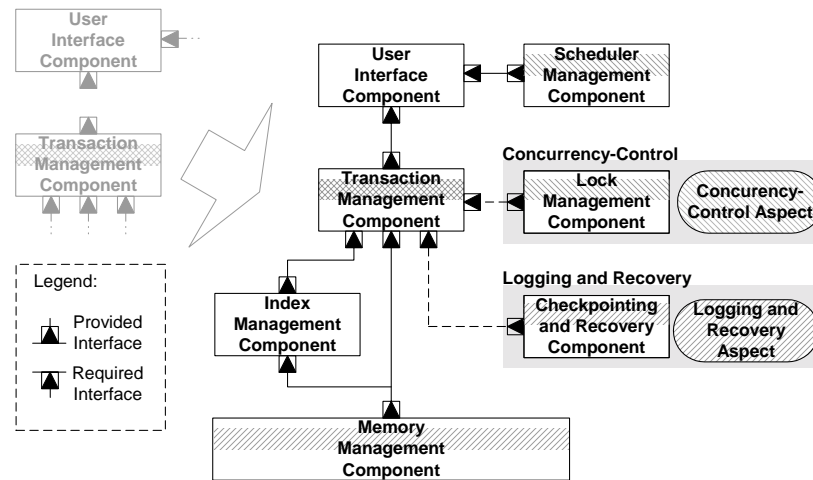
User Interface Component

Transaction Management Component

Legend:

Provided Interface

Required Interface

User Interface Component

Scheduler Management Component

Concurrency-Control

Transaction Management Component

Lock Management Component

Concurency-Control Aspect

Logging and Recovery

Index Management Component

Checkpointing and Recovery Component

Logging and Recovery Aspect

Memory Management Component